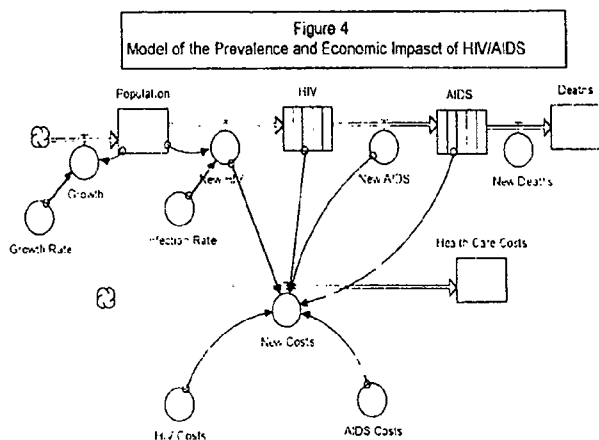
Figure 4
Model of the Prevalence and Economic Impasct of HIV/AIDS

Population

HIV

AIDS

Deaths

Growth

New HIV

New AIDS

New Deaths

Growth Rate

Infection Rate

Health Care Costs

New Costs

HIV Costs

AIDS Costs